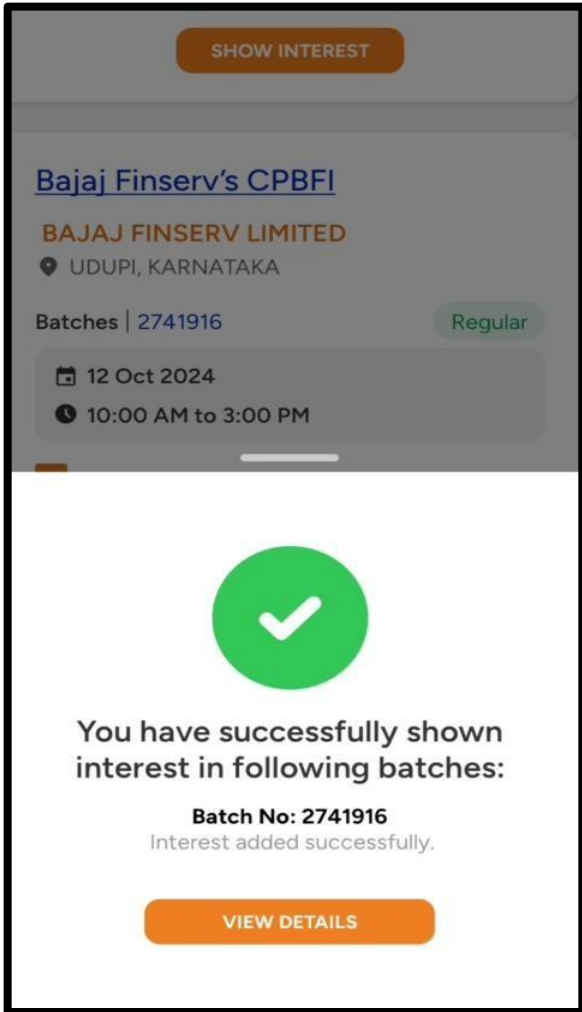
SHOW INTEREST

Bajaj Finserv's CPBFI

BAJAJ FINSERV LIMITED

UDUPI, KARNATAKA

Batches | 2741916

Regular

12 Oct 2024

10:00 AM to 3:00 PM

You have successfully shown interest in following batches:

Batch No: 2741916

Interest added successfully.

VIEW DETAILS